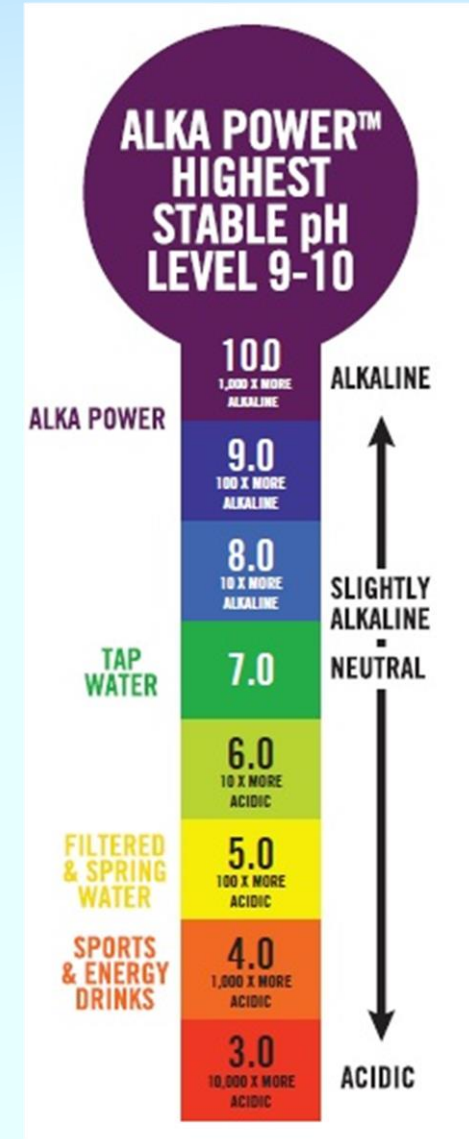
ALKA POWER™ HIGHEST STABLE pH LEVEL 9-10

10.0
1,000 X MORE ALKALINE

ALKALINE

ALKA POWER

9.0
100 X MORE ALKALINE

8.0
10 X MORE ALKALINE

SLIGHTLY ALKALINE

TAP WATER

7.0

NEUTRAL

6.0
10 X MORE ACIDIC

FILTERED & SPRING WATER

5.0
100 X MORE ACIDIC

SPORTS & ENERGY DRINKS

4.0
1,000 X MORE ACIDIC

3.0
10,000 X MORE ACIDIC

ACIDIC